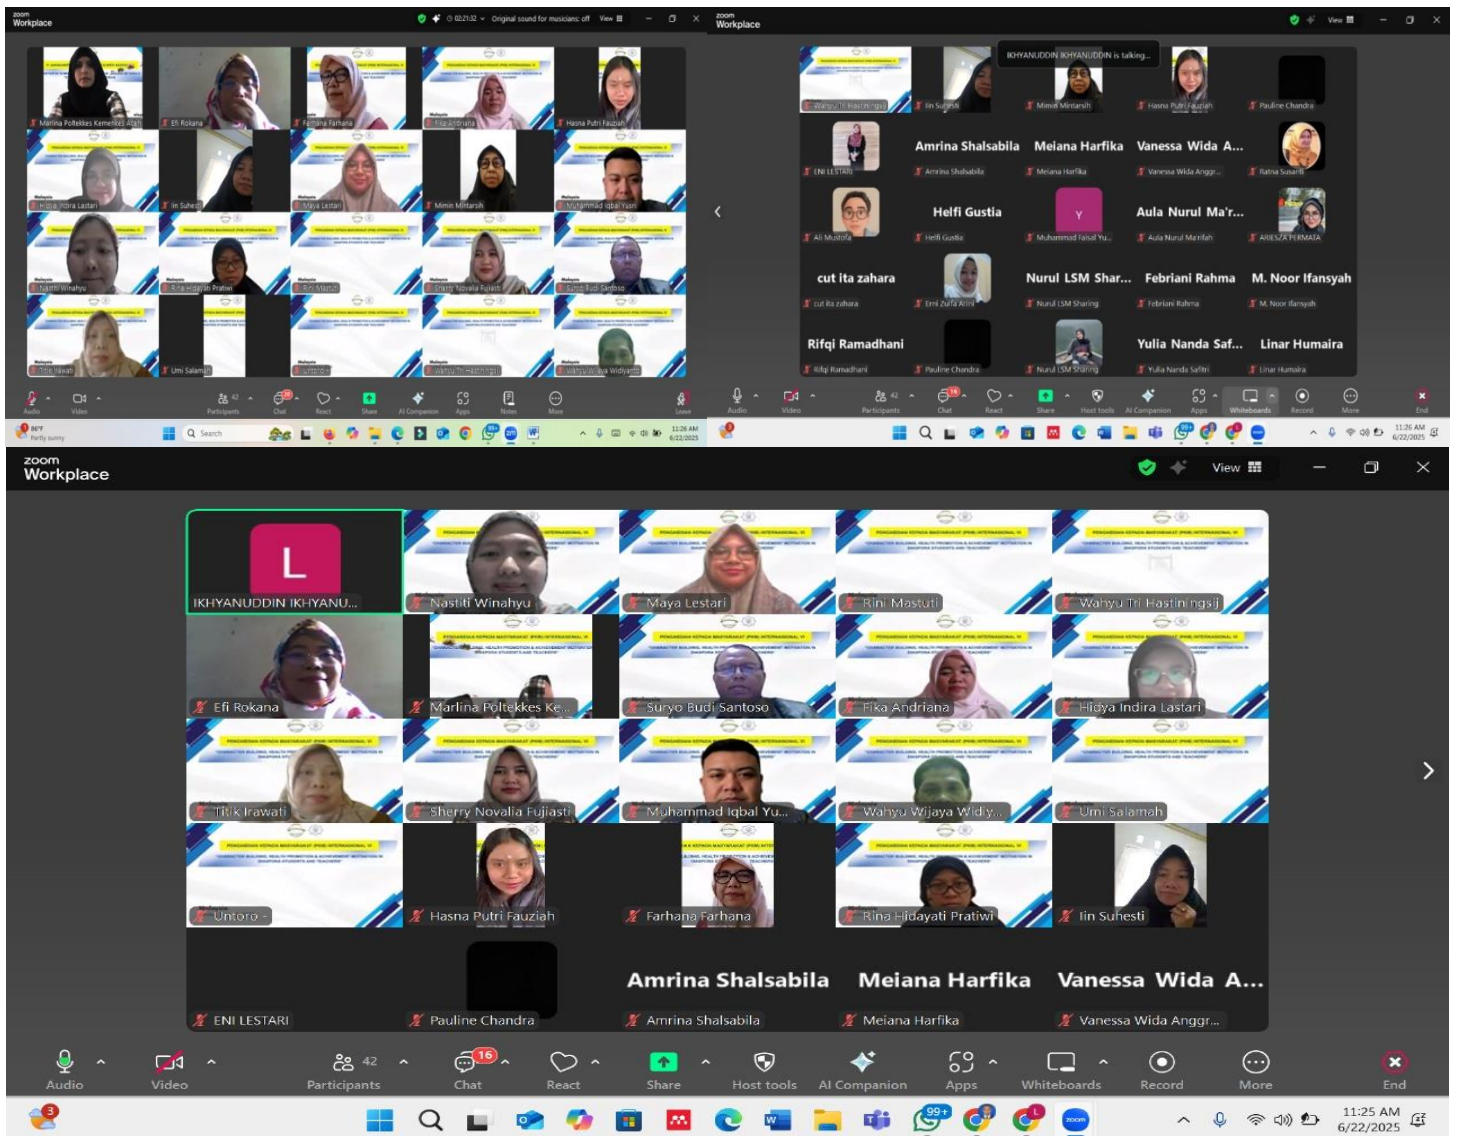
zoom Workplace

02:21:32 Original sound for musicians: off View

Marlina Poltekkes Kemenkes Aceh
Efi Rokana
Farhana Farhana
Fika Andriana
Hasna Putri Fauziah
Hidya Indira Lastari
Iin Suhesti
Maya Lestari
Mimin Mintarsih
Muhammad Iqbal Yusri
Nastiti Winahyu
Rina Hidayati Pratiwi
Rini Mastuti
Sherry Novalia Fujiasti
Suryo Budi Santoso
Titik Irawati
Umi Salamah
Untoro
Wahyu Tri Hastiningsih
Wahyu Wijaya Widiyanto

Audio Video Participants Chat React Share AI Companion Apps Notes More Leave

zoom Workplace

View

IKHYANUDDIN IKHYANUDDIN is talking...

Wahyu Tri Hastiningsih
Iin Suhesti
Mimin Mintarsih
Hasna Putri Fauziah
Pauline Chandra
ENI LESTARI
Amrina Shalsabila
Meiana Harfika
Vanessa Wida A...
Amrina Shalsabila
Meiana Harfika
Vanessa Wida Anggr...
Ratna Susanti
Ali Mustofa
Helfi Gustia
Helfi Gustia
Y
Muhammad Faisal Yu...
Aula Nurul Ma'r...
Aula Nurul Ma'rifah
ARIESZA PERMATA
cut ita zahara
cut ita zahara
Erni Zulfa Arini
Nurul LSM Shar...
Nurul LSM Sharing
Febriani Rahma
Febriani Rahma
M. Noor Ifansyah
M. Noor Ifansyah
Rifqi Ramadhani
Rifqi Ramadhani
Pauline Chandra
Nurul LSM Sharing
Yulia Nanda Saf...
Yulia Nanda Safitri
Linar Humaira
Linar Humaira

Audio Video 42 Participants 16 Chat React Share Host tools AI Companion Apps Whiteboards Record More End

86°F Partly sunny Search 11:26 AM 6/22/2025

11:26 AM 6/22/2025

zoom
Workplace

View

L
IKHYANUDDIN IKHYANU...
Nastiti Winahyu
Maya Lestari
Rini Mastuti
Wahyu Tri Hastiningsi
Efi Rokana
Marlina Poltekkes Ke...
Suryo Budi Santoso
Fika Andriana
Hidya Indira Lastari
Titik Irawati
Sherry Novalia Fujiasti
Muhammad Iqbal Yu...
Wahyu Wijaya Widiy...
Umi Salamah
Untoro -
Hasna Putri Fauziah
Farhana Farhana
Rina Hidayati Pratiwi
Iin Suhesti
Amrina Shalsabila
Meiana Harfika
Vanessa Wida A...
ENI LESTARI
Pauline Chandra
Amrina Shalsabila
Meiana Harfika
Vanessa Wida Anggr...

Audio Video 42 Participants 16 Chat React Share Host tools AI Companion Apps Whiteboards Record More End

3 99+ 11:25 AM 6/22/2025